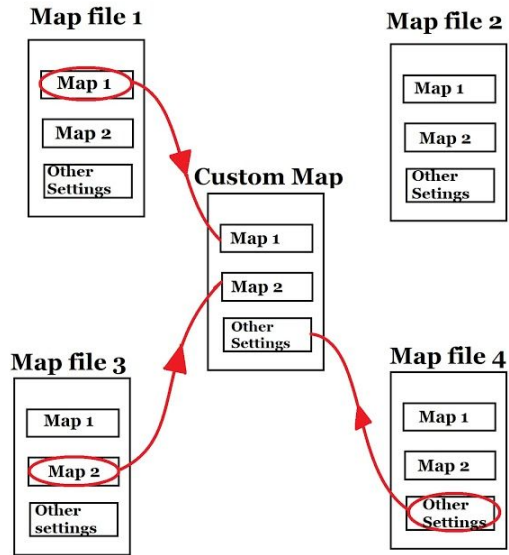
Map file 1

Map 1

Map 2

Other Settings

Map file 2

Map 1

Map 2

Other Settings

Custom Map

Map 1

Map 2

Other Settings

Map file 3

Map 1

Map 2

Other settings

Map file 4

Map 1

Map 2

Other Settings